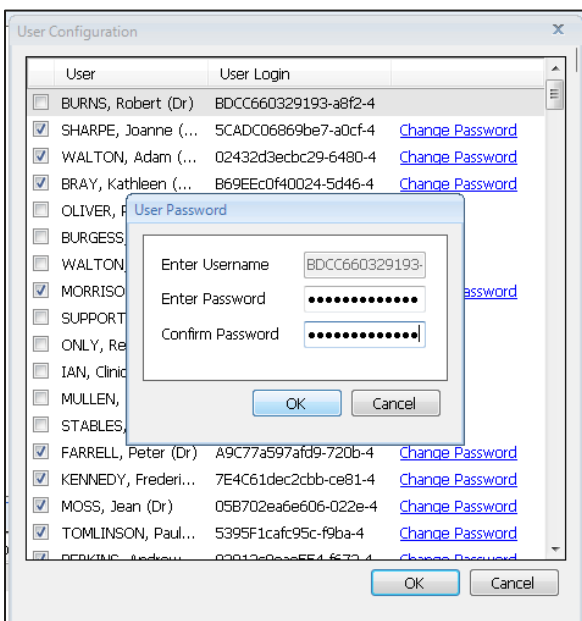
User Configuration

x

| | User | User Login | |
|---|---|---|---|
| | BURNS, Robert (Dr) | BDCC660329193-a8f2-4 | |
| | SHARPE, Joanne (... | 5CADC06869be7-a0cf-4 | Change Password |
| | WALTON, Adam (... | 02432d3ecbc29-6480-4 | Change Password |
| | BRAY, Kathleen (... | B69EEc0f40024-5d46-4 | Change Password |
| | OLIVER, P | | |
| | BURGESS | | |
| | WALTON | | |
| | MORRISO | | assword |
| | SUPPORT | | |
| | ONLY, Re | | |
| | IAN, Clinic | | |
| | MULLEN, | | |
| | STABLES, | | |
| | FARRELL, Peter (Dr) | A9C77a597afd9-720b-4 | Change Password |
| | KENNEDY, Frederi... | 7E4C61dec2cbb-ce81-4 | Change Password |
| | MOSS, Jean (Dr) | 05B702ea6e606-022e-4 | Change Password |
| | TOMLINSON, Paul... | 5395F1cafc95c-f9ba-4 | Change Password |
| | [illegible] | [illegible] | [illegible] |

User Password

Enter Username BDCC660329193-

Enter Password ••••••••••••••

Confirm Password ••••••••••••••

OK Cancel

OK Cancel